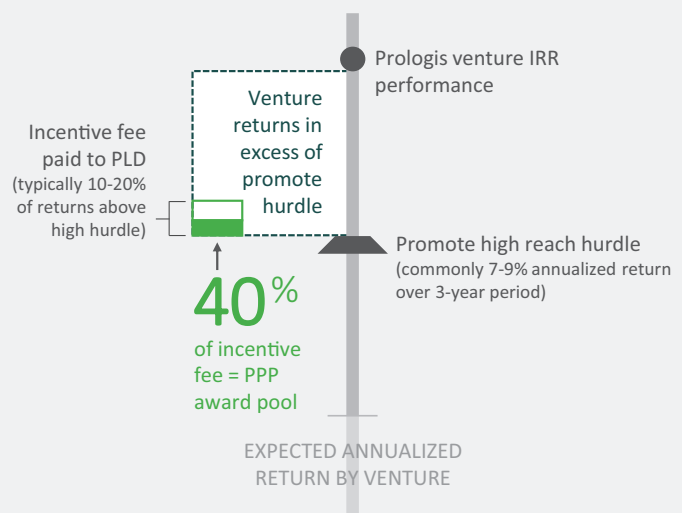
Prologis venture IRR performance

Venture returns in excess of promote hurdle

Incentive fee paid to PLD (typically 10-20% of returns above high hurdle)

Promote high reach hurdle (commonly 7-9% annualized return over 3-year period)

40%

of incentive fee = PPP award pool

EXPECTED ANNUALIZED RETURN BY VENTURE